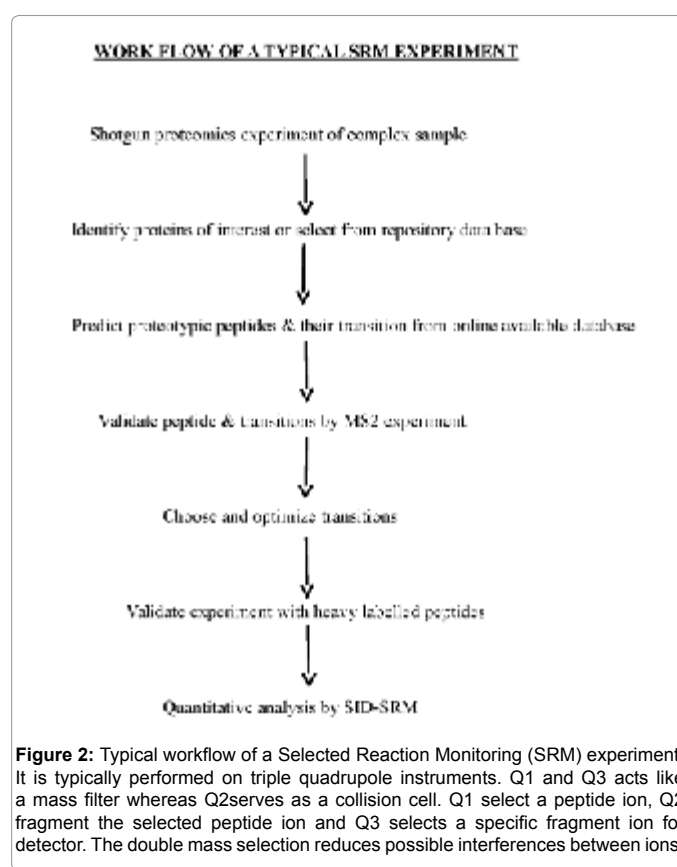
WORK FLOW OF A TYPICAL SRM EXPERIMENT

Shotgun proteomics experiment of complex sample

Identify proteins of interest or select from repository data base

Predict proteotypic peptides & their transition from online available database

Validate peptide & transitions by MS2 experiment

Choose and optimize transitions

Validate experiment with heavy labelled peptides

Quantitative analysis by SID-SRM

**Figure 2:** Typical workflow of a Selected Reaction Monitoring (SRM) experiment It is typically performed on triple quadrupole instruments. Q1 and Q3 acts like a mass filter whereas Q2serves as a collision cell. Q1 select a peptide ion, Q2 fragment the selected peptide ion and Q3 selects a specific fragment ion for detector. The double mass selection reduces possible interferences between ions